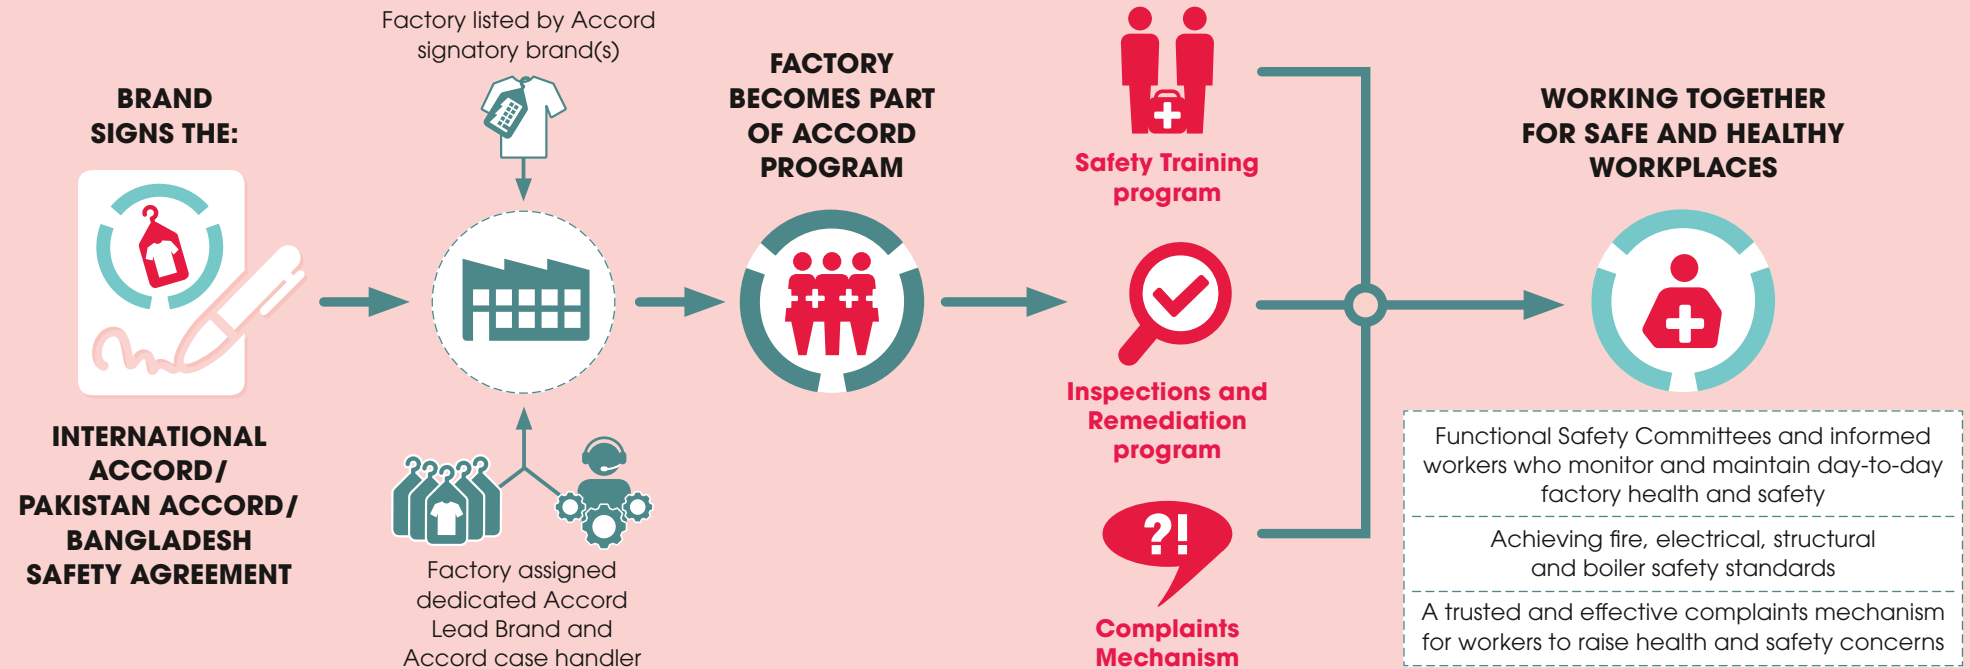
BRAND SIGNS THE:

INTERNATIONAL ACCORD/ PAKISTAN ACCORD/ BANGLADESH SAFETY AGREEMENT

Factory listed by Accord signatory brand(s)

Factory assigned dedicated Accord Lead Brand and Accord case handler

FACTORY BECOMES PART OF ACCORD PROGRAM

Safety Training program

Inspections and Remediation program

?!

Complaints Mechanism

WORKING TOGETHER FOR SAFE AND HEALTHY WORKPLACES

Functional Safety Committees and informed workers who monitor and maintain day-to-day factory health and safety

Achieving fire, electrical, structural and boiler safety standards

A trusted and effective complaints mechanism for workers to raise health and safety concerns